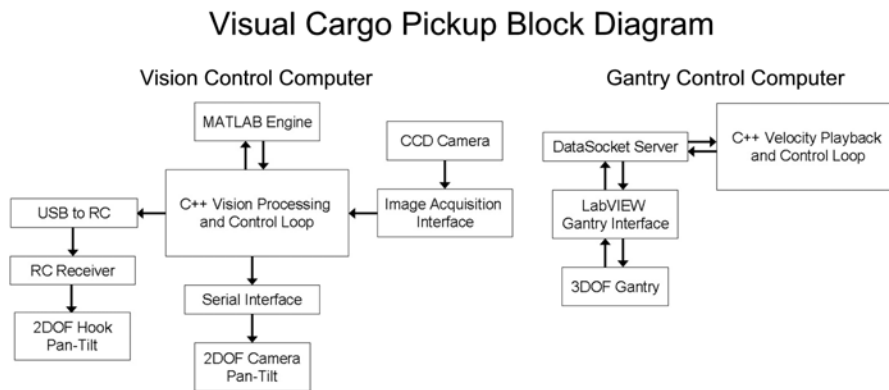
Visual Cargo Pickup Block Diagram

Vision Control Computer

MATLAB Engine

CCD Camera

USB to RC

C++ Vision Processing and Control Loop

Image Acquisition Interface

RC Receiver

Serial Interface

2DOF Hook Pan-Tilt

2DOF Camera Pan-Tilt

Gantry Control Computer

DataSocket Server

C++ Velocity Playback and Control Loop

LabVIEW Gantry Interface

3DOF Gantry